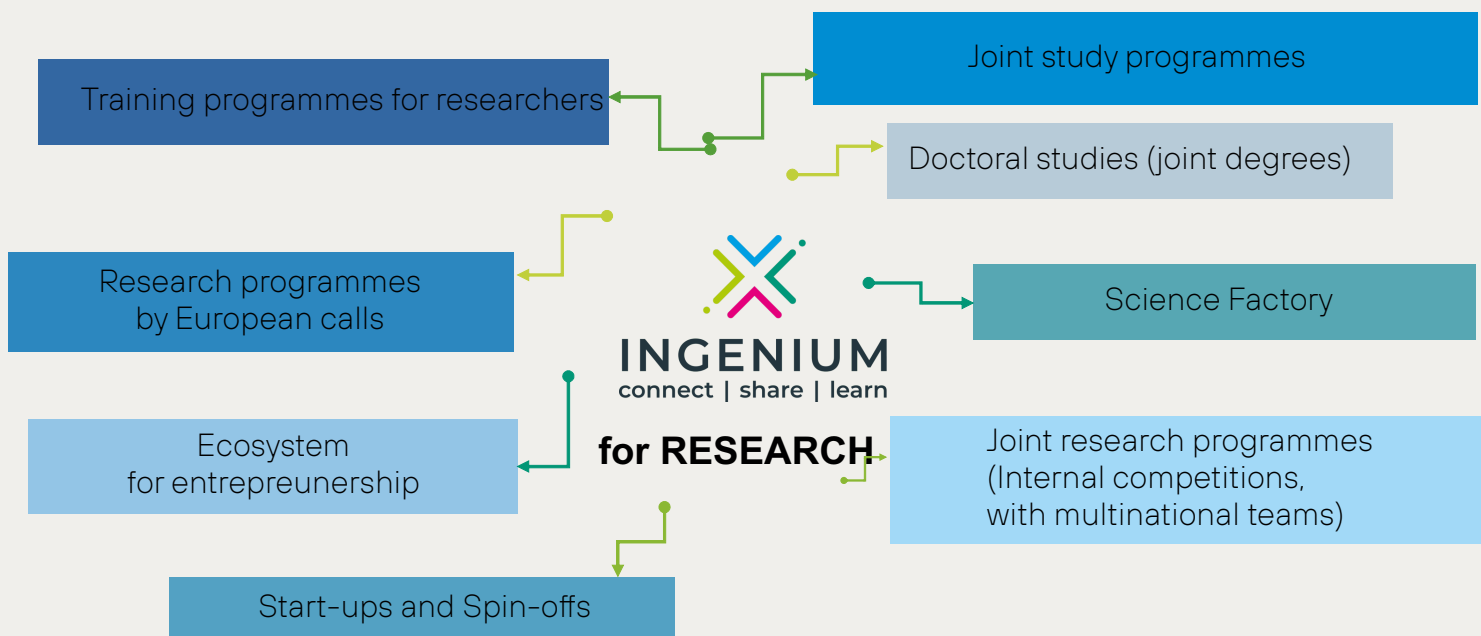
Training programmes for researchers

Joint study programmes

Doctoral studies (joint degrees)

Research programmes by European calls

INGENIUM
connect | share | learn

Science Factory

for RESEARCH

Ecosystem for entrepreunership

Joint research programmes (Internal competitions, with multinational teams)

Start-ups and Spin-offs